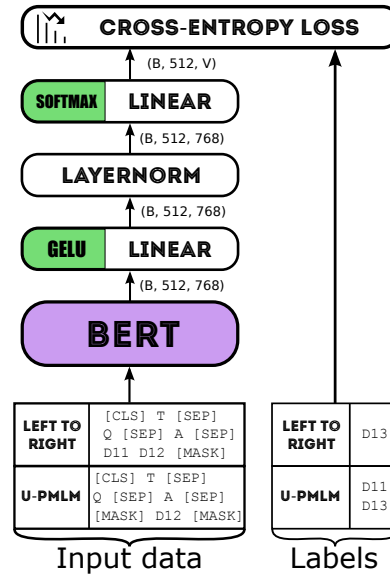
CROSS-ENTROPY LOSS

(B, 512, V)

SOFTMAX LINEAR

(B, 512, 768)

LAYERNORM

(B, 512, 768)

GELU LINEAR

(B, 512, 768)

BERT

| LEFT TO RIGHT | [CLS] T [SEP] Q [SEP] A [SEP] D11 D12 [MASK] |
|---|---|
| U-PMLM | [CLS] T [SEP] Q [SEP] A [SEP] [MASK] D12 [MASK] |

Input data

| LEFT TO RIGHT | D13 |
|---|---|
| U-PMLM | D11 D13 |

Labels